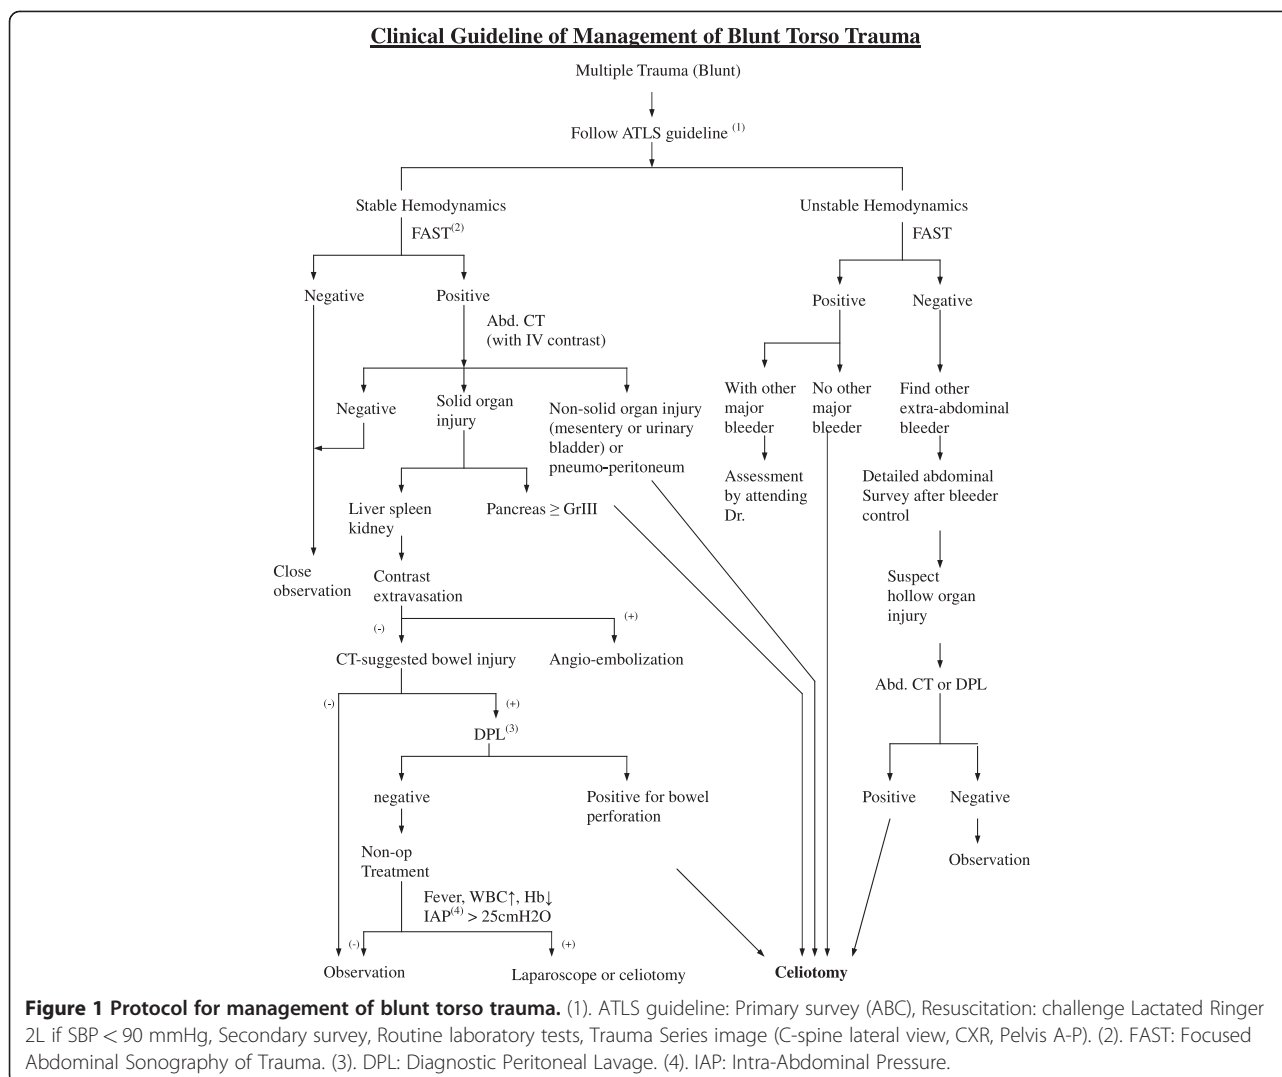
Clinical Guideline of Management of Blunt Torso Trauma

Multiple Trauma (Blunt)

Follow ATLS guideline $^{(1)}$

Stable Hemodynamics

FAST$^{(2)}$

Negative

Positive

Abd. CT (with IV contrast)

Negative

Solid organ injury

Non-solid organ injury (mesentery or urinary bladder) or pneumo-peritoneum

Liver spleen kidney

Pancreas ≥ GrIII

Close observation

Contrast extravasation

(-)

(+)

CT-suggested bowel injury

Angio-embolization

(-)

(+)

DPL$^{(3)}$

negative

Positive for bowel perforation

Non-op Treatment

Fever, WBC↑, Hb↓ IAP$^{(4)}$ > 25cmH2O

(-)

(+)

Observation

Laparoscope or celiotomy

Unstable Hemodynamics

FAST

Positive

Negative

With other major bleeder

No other major bleeder

Find other extra-abdominal bleeder

Assessment by attending Dr.

Detailed abdominal Survey after bleeder control

Suspect hollow organ injury

Abd. CT or DPL

Positive

Negative

Observation

Celiotomy

Figure 1 Protocol for management of blunt torso trauma. (1). ATLS guideline: Primary survey (ABC), Resuscitation: challenge Lactated Ringer 2L if SBP < 90 mmHg, Secondary survey, Routine laboratory tests, Trauma Series image (C-spine lateral view, CXR, Pelvis A-P). (2). FAST: Focused Abdominal Sonography of Trauma. (3). DPL: Diagnostic Peritoneal Lavage. (4). IAP: Intra-Abdominal Pressure.